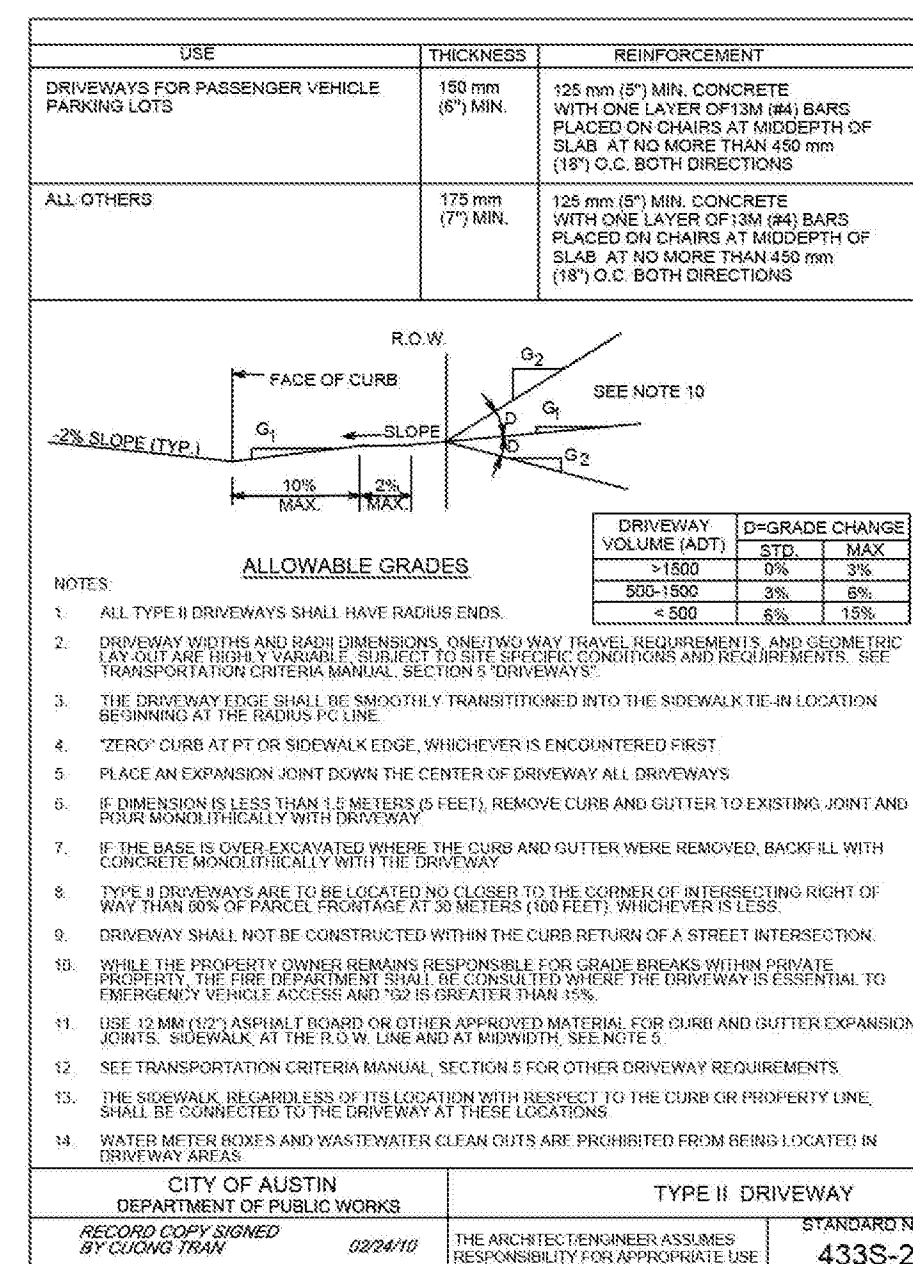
| USE | THICKNESS | REINFORCEMENT |
|---|---|---|
| DRIVEWAYS FOR PASSENGER VEHICLE PARKING LOTS | 150 mm (6") MIN. | 125 mm (5") MIN. CONCRETE WITH ONE LAYER OF13M (#4) BARS PLACED ON CHAIRS AT MIDDEPTH OF SLAB AT NO MORE THAN 450 mm (18") O.C. BOTH DIRECTIONS |
| ALL OTHERS | 175 mm (7") MIN. | 125 mm (5") MIN. CONCRETE WITH ONE LAYER OF13M (#4) BARS PLACED ON CHAIRS AT MIDDEPTH OF SLAB AT NO MORE THAN 450 mm (18") O.C. BOTH DIRECTIONS |

R.O.W.
FACE OF CURB
$G_2$
SEE NOTE 10
$G_1$
D
D
$G_3$
-2% SLOPE (TYP.)
$G_1$
SLOPE
10% MAX.
2% MAX.

ALLOWABLE GRADES

| DRIVEWAY VOLUME (ADT) | D=GRADE CHANGE STD. | MAX |
|---|---|---|
| >1500 | 0% | 3% |
| 500-1500 | 3% | 6% |
| < 500 | 6% | 15% |

NOTES:

1. ALL TYPE II DRIVEWAYS SHALL HAVE RADIUS ENDS.

2. DRIVEWAY WIDTHS AND RADII DIMENSIONS, ONE/TWO WAY TRAVEL REQUIREMENTS, AND GEOMETRIC LAY-OUT ARE HIGHLY VARIABLE, SUBJECT TO SITE SPECIFIC CONDITIONS AND REQUIREMENTS. SEE TRANSPORTATION CRITERIA MANUAL, SECTION 5 "DRIVEWAYS".

3. THE DRIVEWAY EDGE SHALL BE SMOOTHLY TRANSITITIONED INTO THE SIDEWALK TIE-IN LOCATION BEGINNING AT THE RADIUS PC LINE.

4. "ZERO" CURB AT PT OR SIDEWALK EDGE, WHICHEVER IS ENCOUNTERED FIRST.

5. PLACE AN EXPANSION JOINT DOWN THE CENTER OF DRIVEWAY ALL DRIVEWAYS.

6. IF DIMENSION IS LESS THAN 1.5 METERS (5 FEET), REMOVE CURB AND GUTTER TO EXISTING JOINT AND POUR MONOLITHICALLY WITH DRIVEWAY.

7. IF THE BASE IS OVER-EXCAVATED WHERE THE CURB AND GUTTER WERE REMOVED, BACKFILL WITH CONCRETE MONOLITHICALLY WITH THE DRIVEWAY.

8. TYPE II DRIVEWAYS ARE TO BE LOCATED NO CLOSER TO THE CORNER OF INTERSECTING RIGHT OF WAY THAN 60% OF PARCEL FRONTAGE AT 30 METERS (100 FEET), WHICHEVER IS LESS.

9. DRIVEWAY SHALL NOT BE CONSTRUCTED WITHIN THE CURB RETURN OF A STREET INTERSECTION.

10. WHILE THE PROPERTY OWNER REMAINS RESPONSIBLE FOR GRADE BREAKS WITHIN PRIVATE PROPERTY, THE FIRE DEPARTMENT SHALL BE CONSULTED WHERE THE DRIVEWAY IS ESSENTIAL TO EMERGENCY VEHICLE ACCESS AND %G2 IS GREATER THAN 15%.

11. USE 12 MM (1/2") ASPHALT BOARD OR OTHER APPROVED MATERIAL FOR CURB AND GUTTER EXPANSION JOINTS. SIDEWALK AT THE R.O.W. LINE AND AT MIDWIDTH. SEE NOTE 5.

12. SEE TRANSPORTATION CRITERIA MANUAL, SECTION 5 FOR OTHER DRIVEWAY REQUIREMENTS.

13. THE SIDEWALK, REGARDLESS OF ITS LOCATION WITH RESPECT TO THE CURB OR PROPERTY LINE, SHALL BE CONNECTED TO THE DRIVEWAY AT THESE LOCATIONS.

14. WATER METER BOXES AND WASTEWATER CLEAN OUTS ARE PROHIBITED FROM BEING LOCATED IN DRIVEWAY AREAS.

CITY OF AUSTIN
DEPARTMENT OF PUBLIC WORKS

TYPE II DRIVEWAY

RECORD COPY SIGNED BY CUONG TRAN 02/24/10

THE ARCHITECT/ENGINEER ASSUMES RESPONSIBILITY FOR APPROPRIATE USE

STANDARD N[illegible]
433S-2